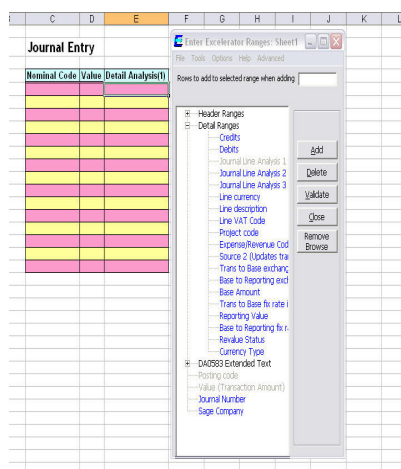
C D E F G H I J K L

Journal Entry

| Nominal Code | Value | Detail Analysis(1) |
|---|---|---|

Enter Excelerator Ranges: Sheet1

File Tools Options Help Advanced

Rows to add to selected range when adding

Header Ranges
Detail Ranges
Credits
Debits
Journal Line Analysis 1
Journal Line Analysis 2
Journal Line Analysis 3
Line currency
Line description
Line VAT Code
Project code
Expense/Revenue Cod
Source 2 (Updates tra
Trans to Base exchang
Base to Reporting exc
Base Amount
Trans to Base fix rate i
Reporting Value
Base to Reporting fix r
Revalue Status
Currency Type
DA0583 Extended Text
Posting code
Value (Transaction Amount)
Journal Number
Sage Company

Add
Delete
Validate
Close
Remove Browse